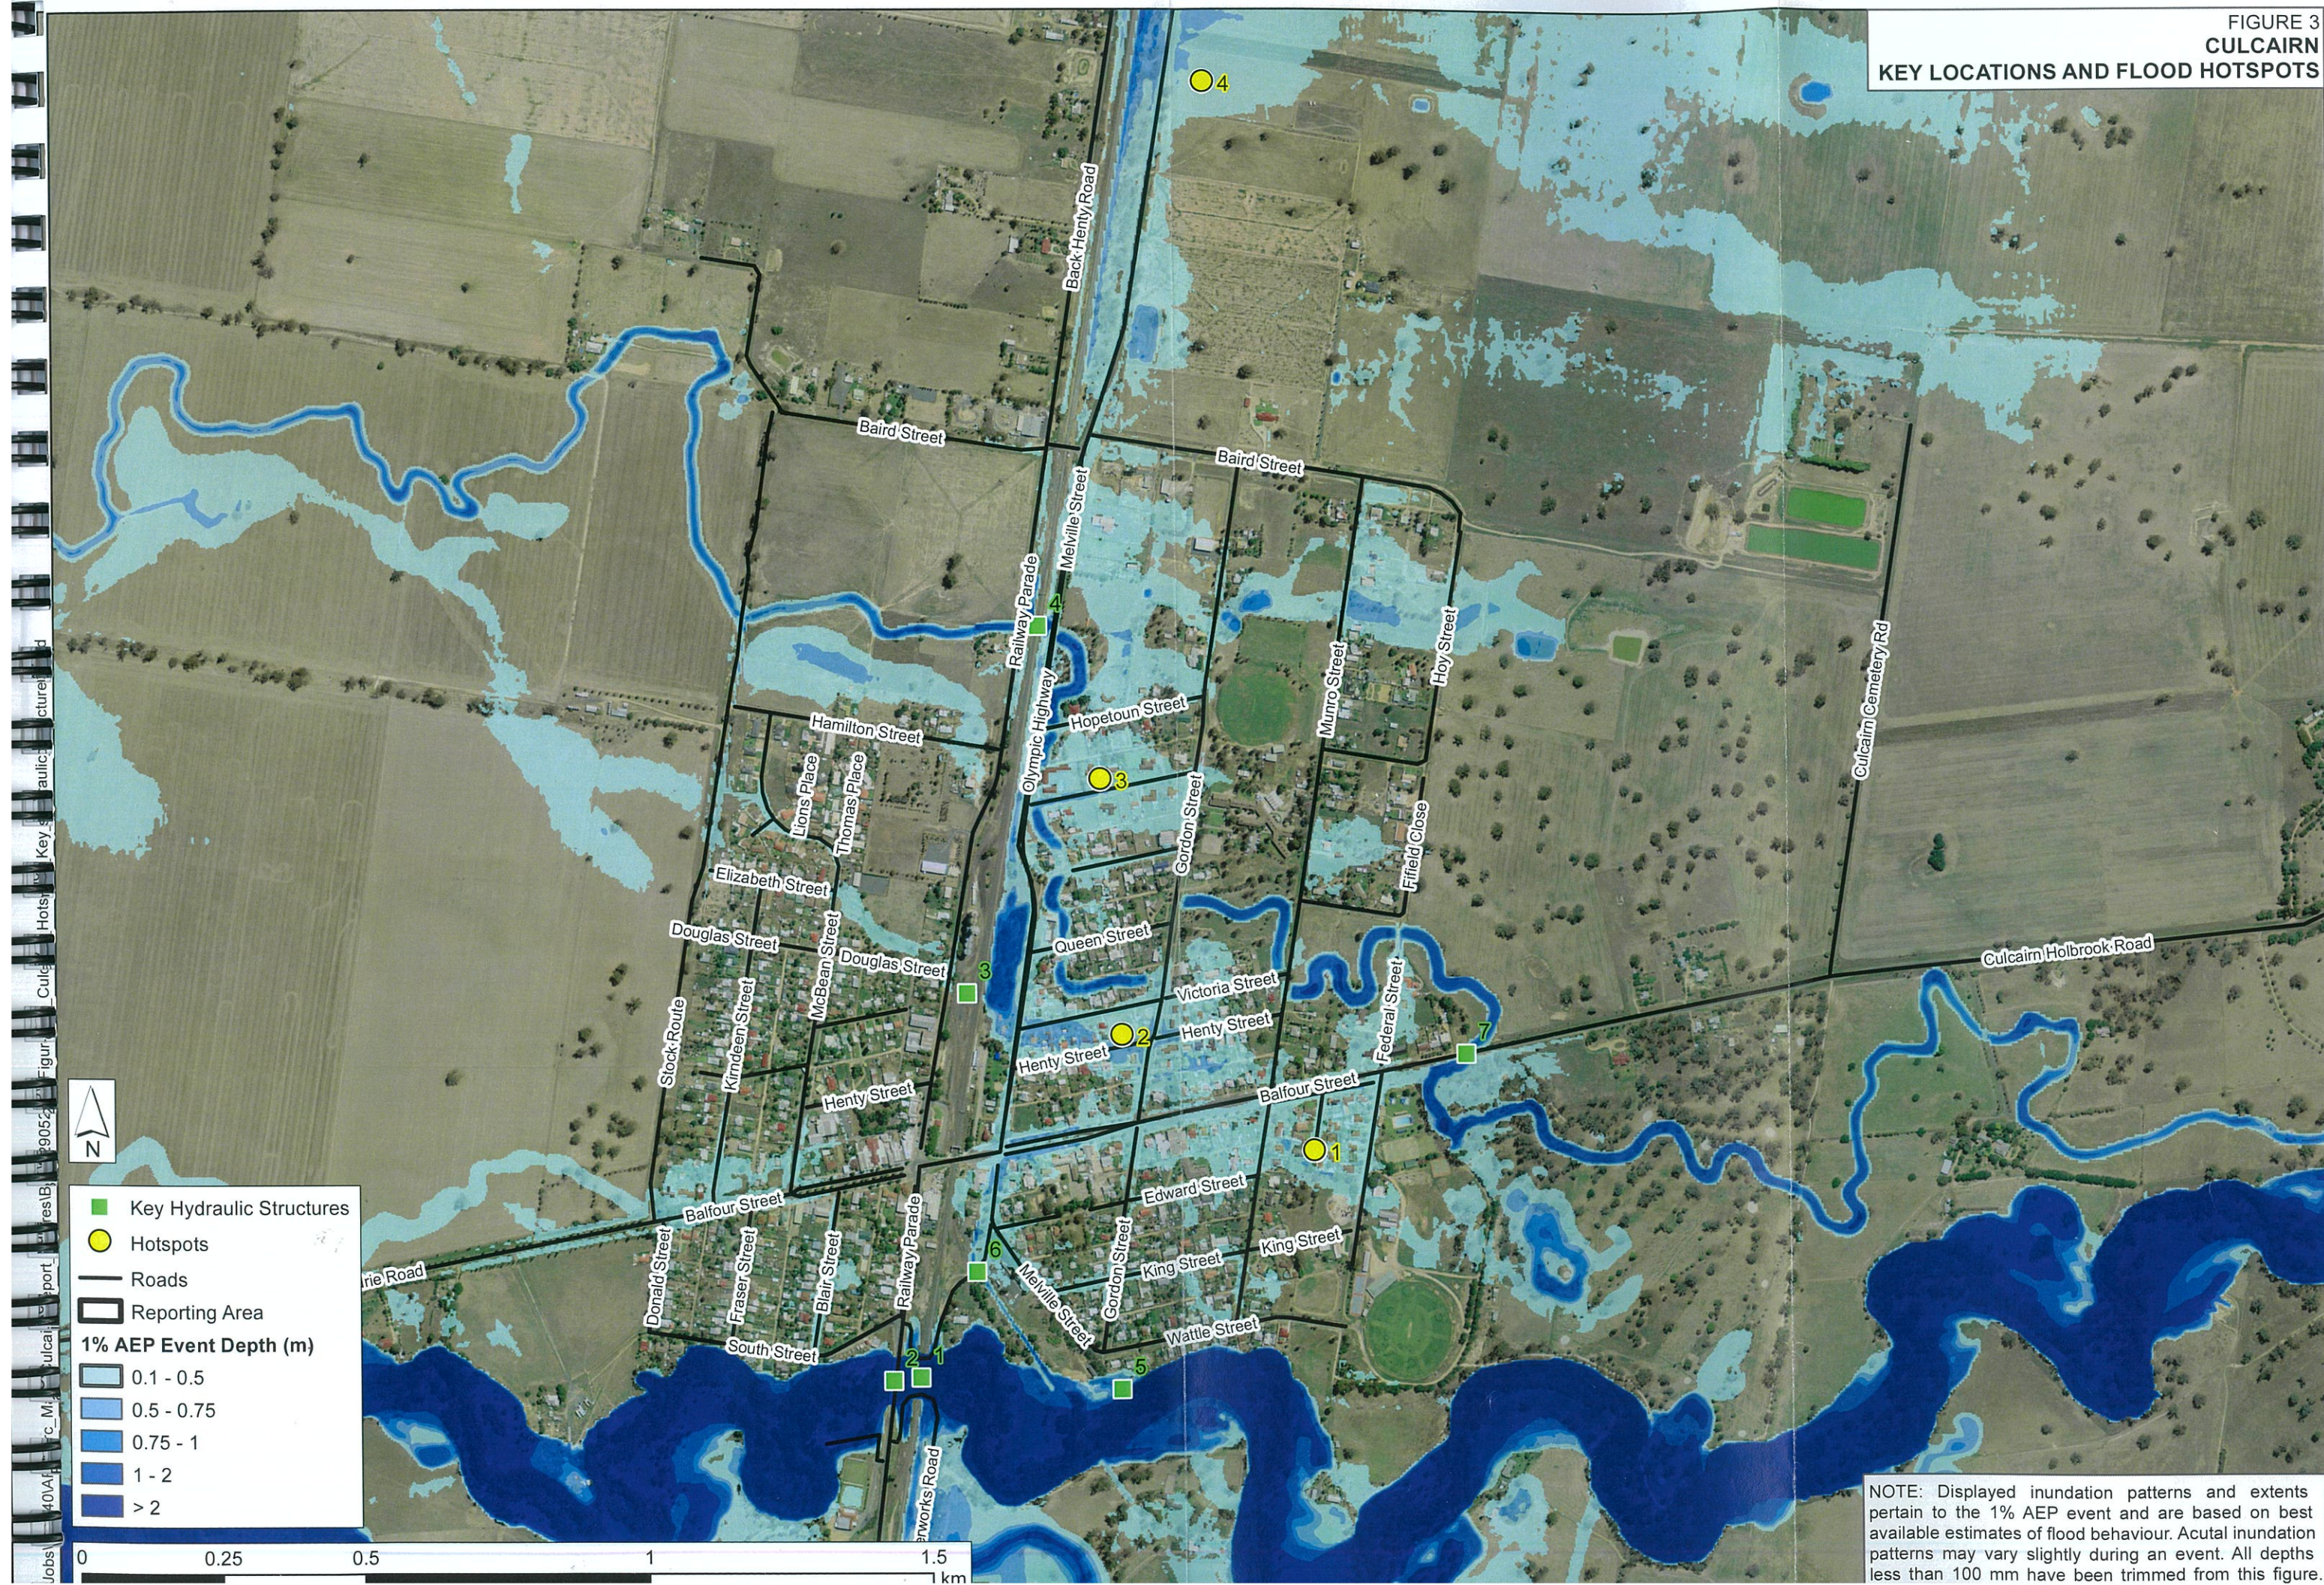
FIGURE 3
CULCAIRN
KEY LOCATIONS AND FLOOD HOTSPOTS

4
Back Henty Road
Baird Street
Baird Street
Melville Street
Railway Parade
4
Hoy Street
Munro Street
Culcairn Cemetery Rd
Hamilton Street
Hopetoun Street
Olympic Highway
3
Lions Place
Thomas Place
Gordon Street
Fifield Close
Elizabeth Street
Douglas Street
McBean Street
Douglas Street
Queen Street
3
Federal Street
Culcairn Holbrook Road
Victoria Street
7
Stock Route
Kimdeen Street
2
Henty Street
Henty Street
Henty Street
Balfour Street
1
Balfour Street
Edward Street
Donald Street
Fraser Street
Blair Street
Railway Parade
6
Melville Street
Gordon Street
King Street
King Street
rie Road
South Street
Wattle Street
2
1
5
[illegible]works Road

N

Key Hydraulic Structures
Hotspots
Roads
Reporting Area
1% AEP Event Depth (m)
0.1 - 0.5
0.5 - 0.75
0.75 - 1
1 - 2
> 2

0 0.25 0.5 1 1.5 km

Jobs\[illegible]40\A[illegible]rc_M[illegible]culca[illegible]port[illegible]restB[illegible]9052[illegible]Figur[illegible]Culc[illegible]Hots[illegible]Key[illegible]aulic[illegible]cture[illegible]d

NOTE: Displayed inundation patterns and extents pertain to the 1% AEP event and are based on best available estimates of flood behaviour. Acutal inundation patterns may vary slightly during an event. All depths less than 100 mm have been trimmed from this figure.